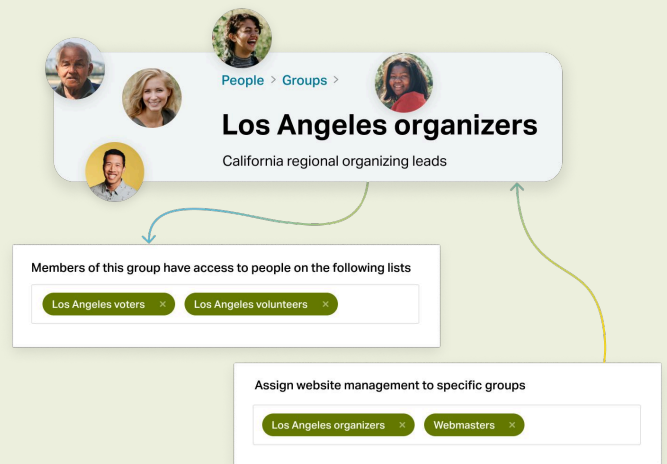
People > Groups >

Los Angeles organizers

California regional organizing leads

Members of this group have access to people on the following lists

Los Angeles voters ×
Los Angeles volunteers ×

Assign website management to specific groups

Los Angeles organizers ×
Webmasters ×